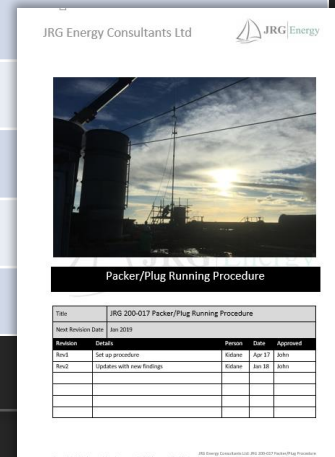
JRG Energy Consultants Ltd

JRG Energy

Packer/Plug Running Procedure

| Title | JRG 200-017 Packer/Plug Running Procedure | | | |
|---|---|---|---|---|
| Next Revision Date | Jan 2019 | | | |
| Revision | Details | Person | Date | Approved |
| Rev1 | Set up procedure | Kidane | Apr 17 | John |
| Rev2 | Updates with new findings | Kidane | Jan 18 | John |
| | | | | |
| | | | | |
| | | | | |
| | | | | |

JRG Energy Consultants Ltd JRG 200-017 Packer/Plug Procedure